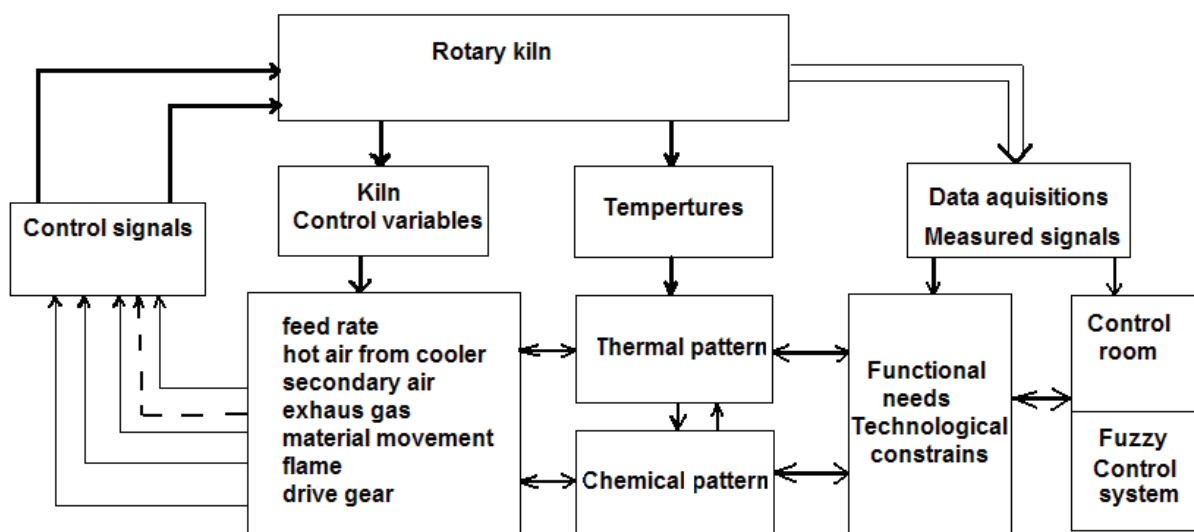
Rotary kiln

Control signals

Kiln
Control variables

Tempertures

Data aquisitions
Measured signals

feed rate
hot air from cooler
secondary air
exhaus gas
material movement
flame
drive gear

Thermal pattern

Chemical pattern

Functional needs
Technological constrains

Control room

Fuzzy Control system